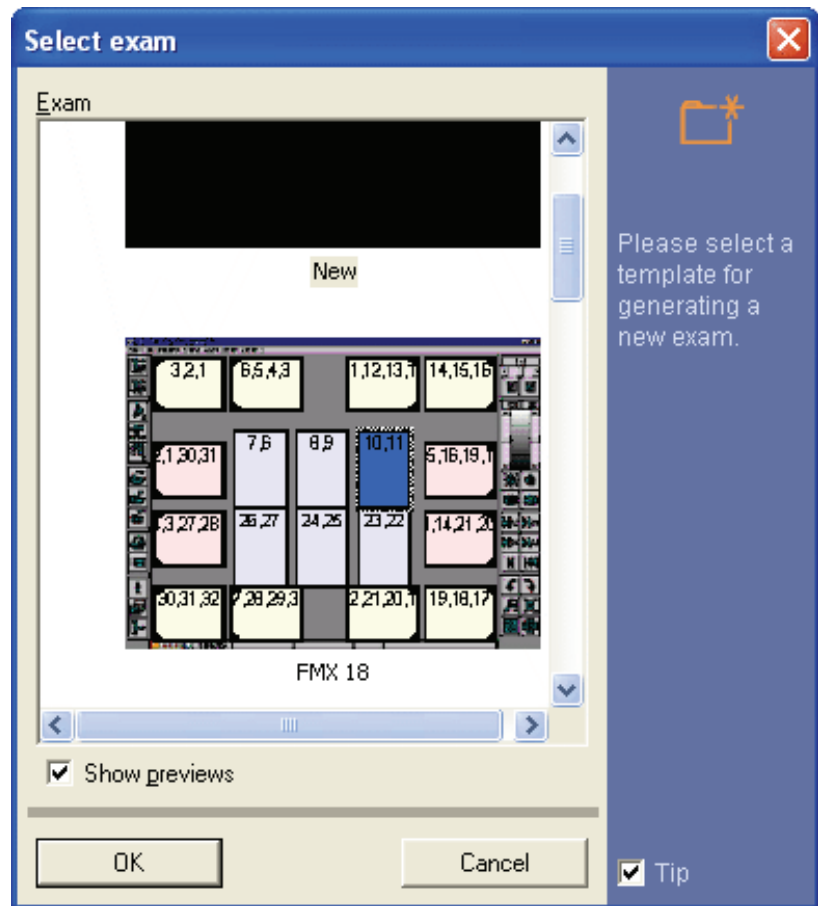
Select exam

Exam

New

3,2,1 | 6,5,4,3 | 1,12,13,1 | 14,15,16
2,1,30,31 | 7,6 | 8,9 | 10,11 | 5,16,19,1
,3,27,28 | 26,27 | 24,25 | 23,22 | ,14,21,2
30,31,32 | ,28,29,3 | 2,21,20,1 | 19,18,17

FMX 18

Show previews

OK

Cancel

Please select a template for generating a new exam.

Tip